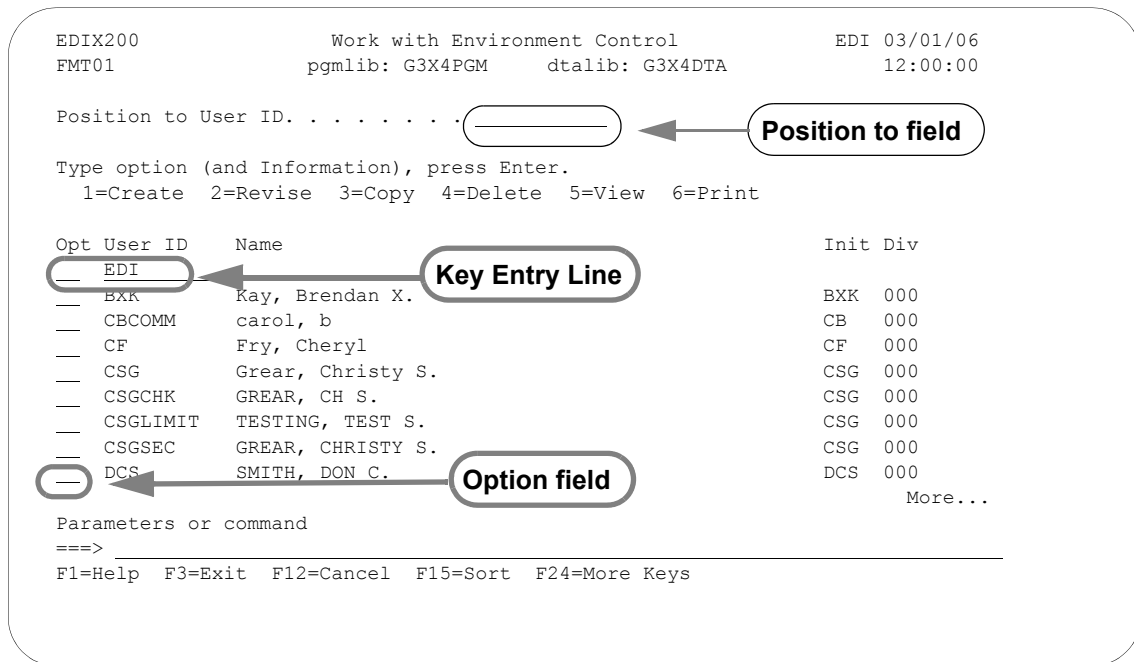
EDIX200 Work with Environment Control EDI 03/01/06
FMT01 pgmlib: G3X4PGM dtalib: G3X4DTA 12:00:00

Position to User ID. . . . . . . . Position to field

Type option (and Information), press Enter.
1=Create 2=Revise 3=Copy 4=Delete 5=View 6=Print

| Opt | User ID | Name | Init | Div |
|---|---|---|---|---|
| __ | EDI | | | |
| __ | BXK | Kay, Brendan X. | BXK | 000 |
| __ | CBCOMM | carol, b | CB | 000 |
| __ | CF | Fry, Cheryl | CF | 000 |
| __ | CSG | Grear, Christy S. | CSG | 000 |
| __ | CSGCHK | GREAR, CH S. | CSG | 000 |
| __ | CSGLIMIT | TESTING, TEST S. | CSG | 000 |
| __ | CSGSEC | GREAR, CHRISTY S. | CSG | 000 |
| __ | DCS | SMITH, DON C. | DCS | 000 |

Key Entry Line

Option field

More...

Parameters or command
===>
F1=Help F3=Exit F12=Cancel F15=Sort F24=More Keys